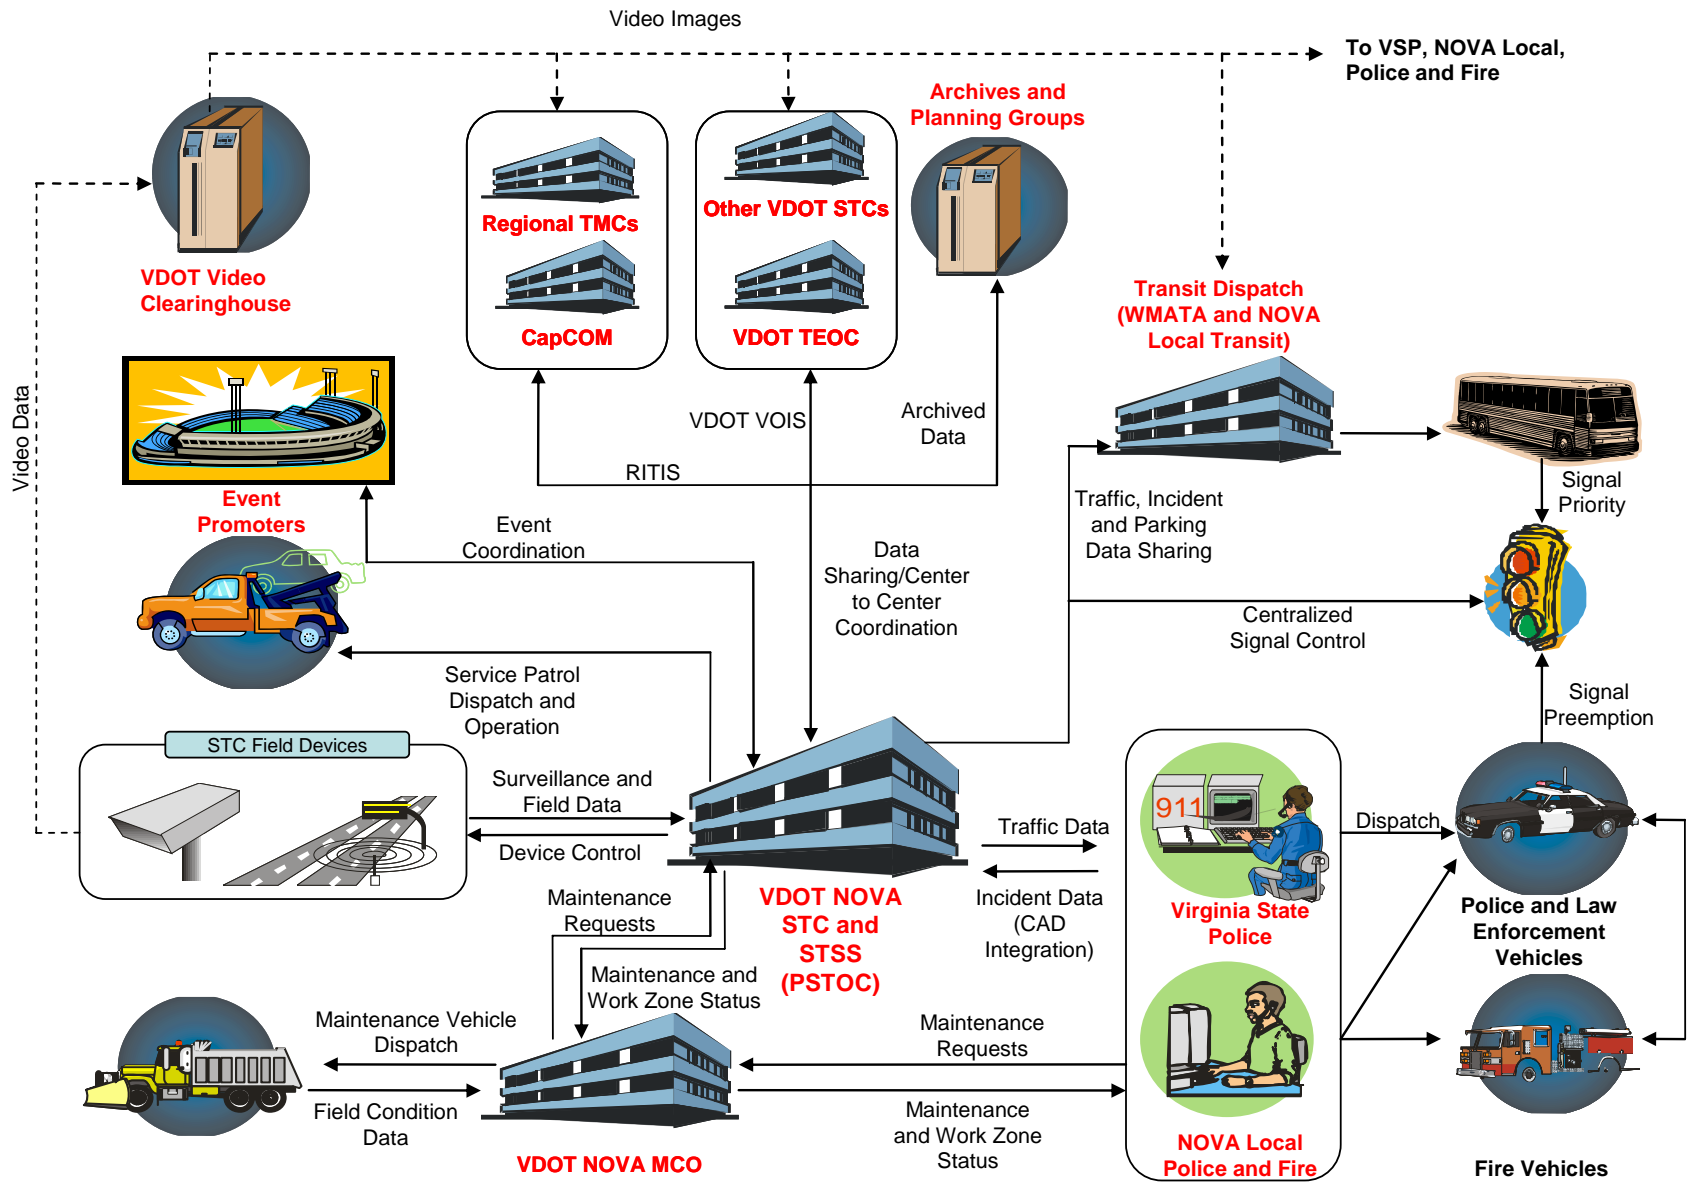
Video Images

To VSP, NOVA Local, Police and Fire

VDOT Video Clearinghouse

Regional TMCs

CapCOM

Other VDOT STCs

VDOT TEOC

Archives and Planning Groups

Transit Dispatch (WMATA and NOVA Local Transit)

Video Data

Event Promoters

VDOT VOIS

Archived Data

RITIS

Signal Priority

Traffic, Incident and Parking Data Sharing

Event Coordination

Data Sharing/Center to Center Coordination

Centralized Signal Control

Service Patrol Dispatch and Operation

Signal Preemption

STC Field Devices

Surveillance and Field Data

Device Control

Traffic Data

Dispatch

911

Incident Data (CAD Integration)

Virginia State Police

Police and Law Enforcement Vehicles

Maintenance Requests

VDOT NOVA STC and STSS (PSTOC)

Maintenance and Work Zone Status

Maintenance Vehicle Dispatch

Maintenance Requests

Field Condition Data

Maintenance and Work Zone Status

VDOT NOVA MCO

NOVA Local Police and Fire

Fire Vehicles